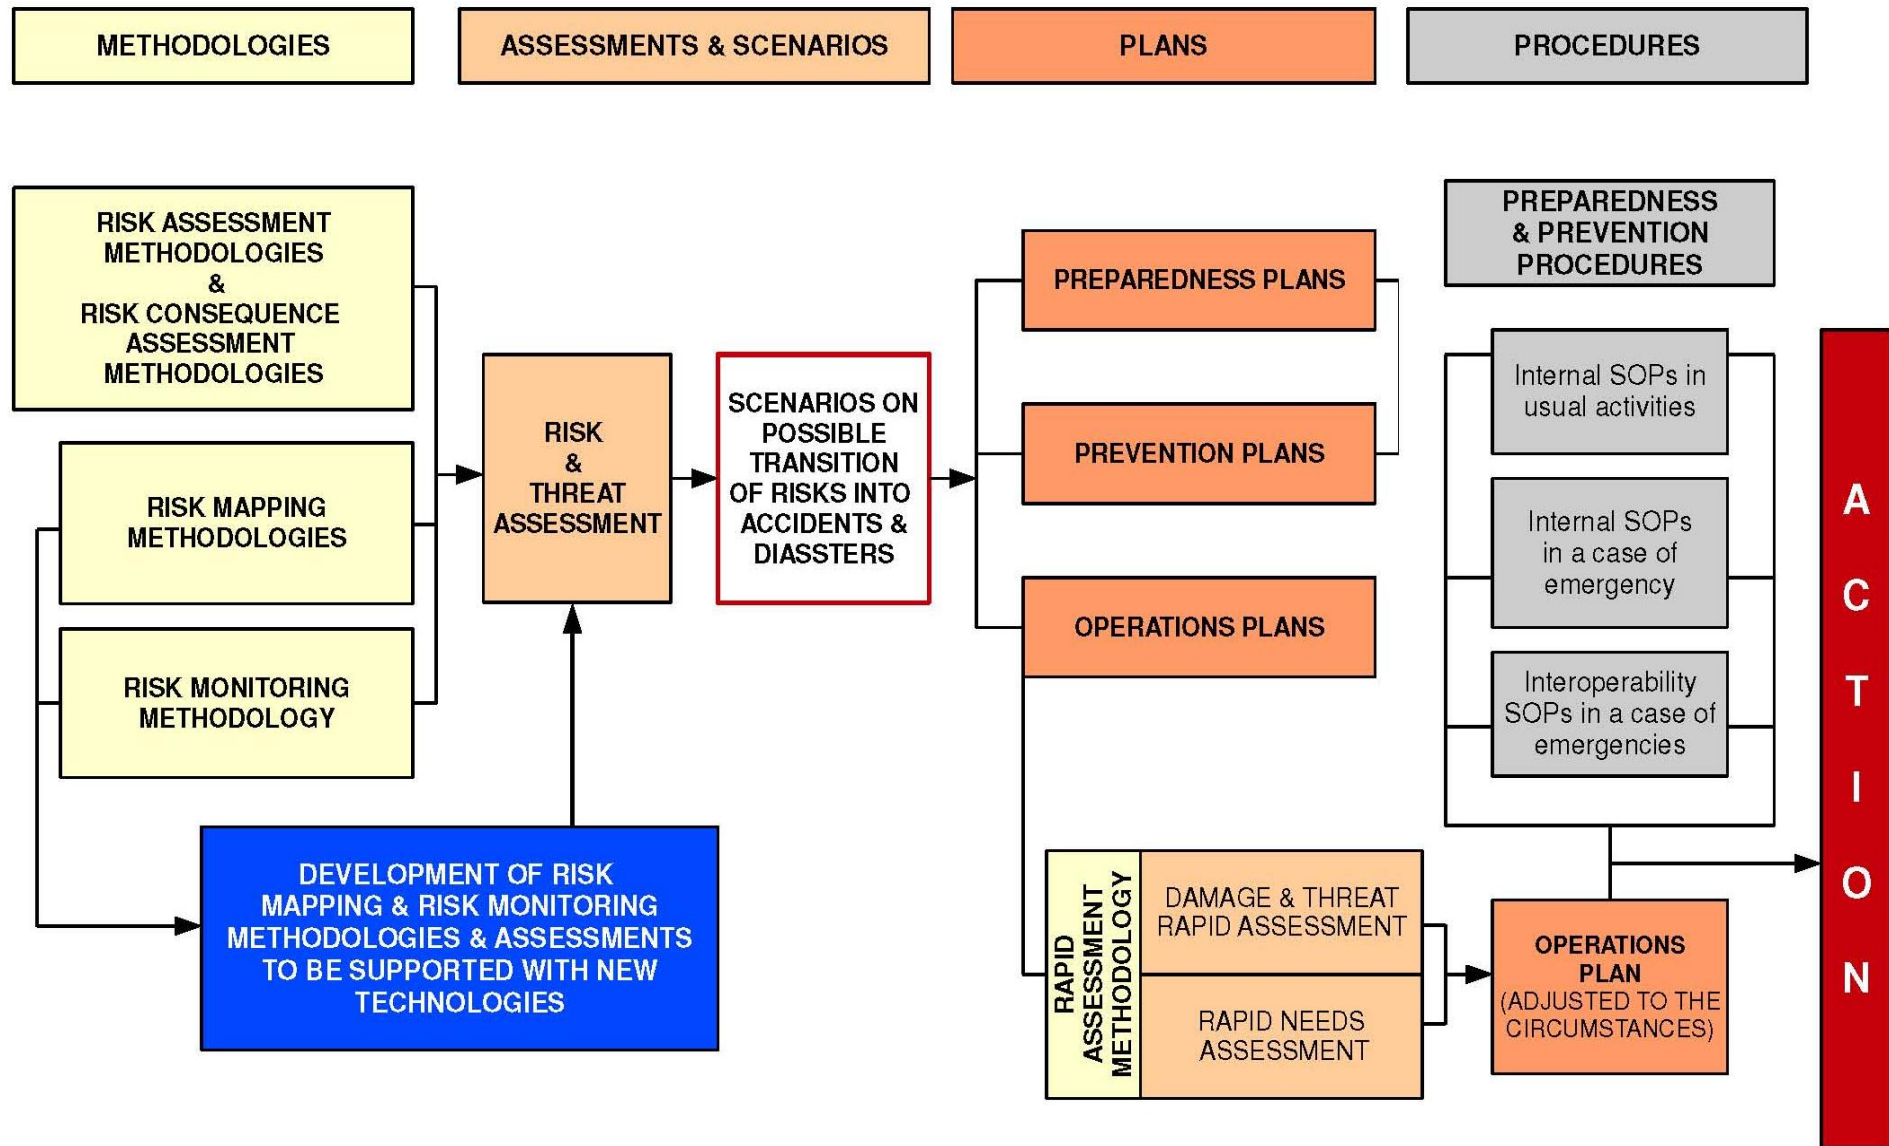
METHODOLOGIES

ASSESSMENTS & SCENARIOS

PLANS

PROCEDURES

RISK ASSESSMENT METHODOLOGIES & RISK CONSEQUENCE ASSESSMENT METHODOLOGIES

RISK MAPPING METHODOLOGIES

RISK MONITORING METHODOLOGY

RISK & THREAT ASSESSMENT

SCENARIOS ON POSSIBLE TRANSITION OF RISKS INTO ACCIDENTS & DIASSTERS

PREPAREDNESS PLANS

PREVENTION PLANS

OPERATIONS PLANS

PREPAREDNESS & PREVENTION PROCEDURES

Internal SOPs in usual activities

Internal SOPs in a case of emergency

Interoperability SOPs in a case of emergencies

DEVELOPMENT OF RISK MAPPING & RISK MONITORING METHODOLOGIES & ASSESSMENTS TO BE SUPPORTED WITH NEW TECHNOLOGIES

RAPID ASSESSMENT METHODOLOGY

DAMAGE & THREAT RAPID ASSESSMENT

RAPID NEEDS ASSESSMENT

OPERATIONS PLAN (ADJUSTED TO THE CIRCUMSTANCES)

A C T I O N